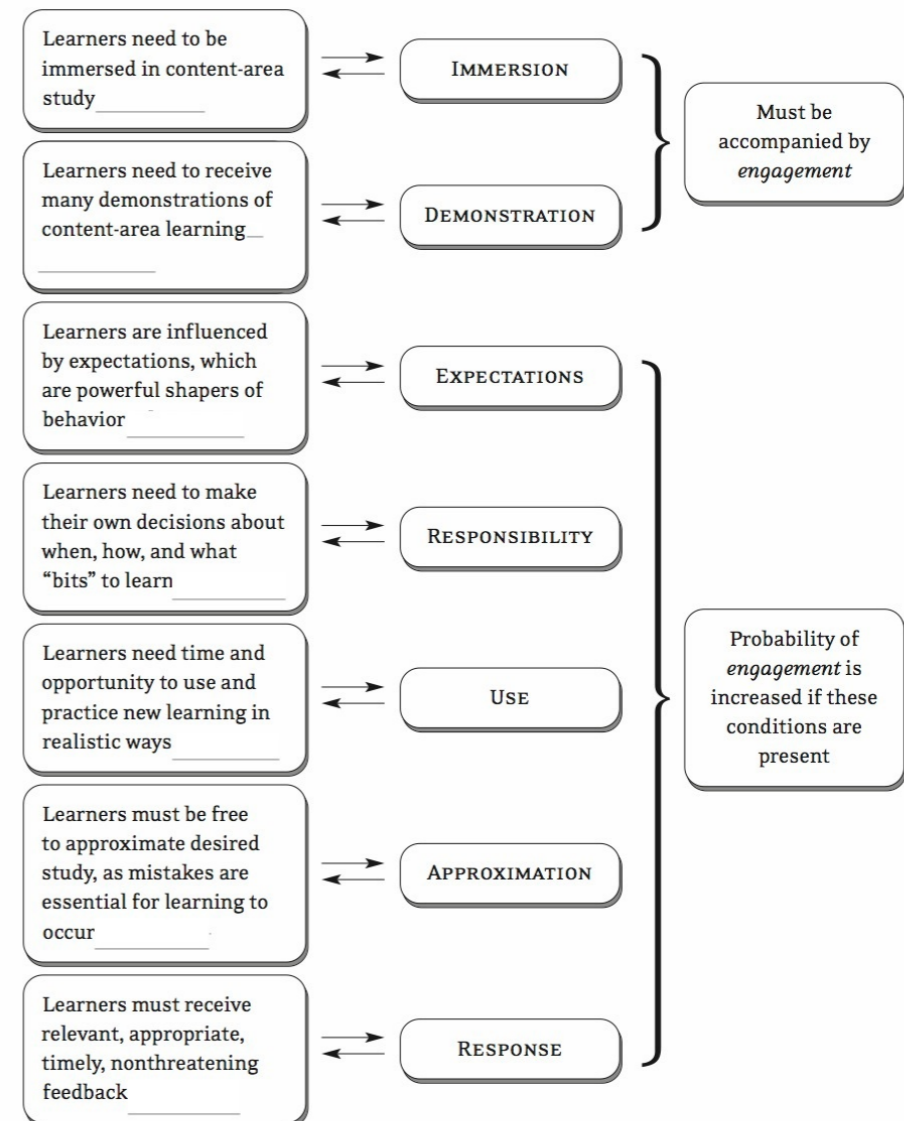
Learners need to be immersed in content-area study \_\_\_\_\_\_\_\_\_\_

IMMERSION

Learners need to receive many demonstrations of content-area learning\_\_ \_\_\_\_\_\_\_\_\_\_

DEMONSTRATION

Must be accompanied by *engagement*

Learners are influenced by expectations, which are powerful shapers of behavior \_\_\_\_\_\_\_\_\_\_

EXPECTATIONS

Learners need to make their own decisions about when, how, and what "bits" to learn \_\_\_\_\_\_\_\_\_\_

RESPONSIBILITY

Learners need time and opportunity to use and practice new learning in realistic ways \_\_\_\_\_\_\_\_\_\_

USE

Learners must be free to approximate desired study, as mistakes are essential for learning to occur \_\_\_\_\_\_\_\_\_\_

APPROXIMATION

Learners must receive relevant, appropriate, timely, nonthreatening feedback \_\_\_\_\_\_\_\_\_\_

RESPONSE

Probability of *engagement* is increased if these conditions are present